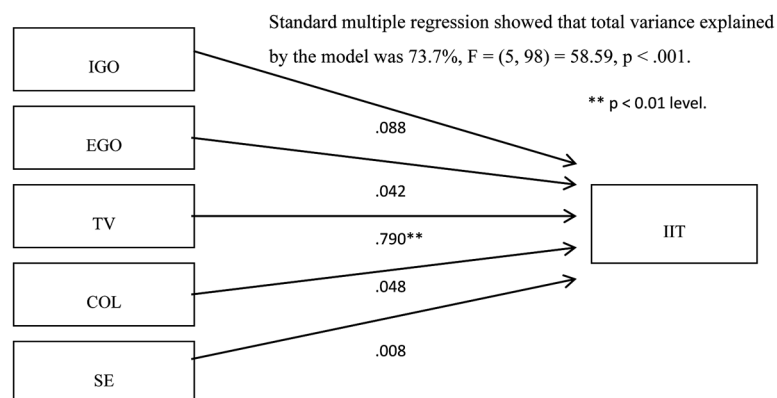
Standard multiple regression showed that total variance explained by the model was 73.7%, F = (5, 98) = 58.59, p < .001.

** p < 0.01 level.

IGO

.088

EGO

.042

TV

.790**

IIT

COL

.048

.008

SE